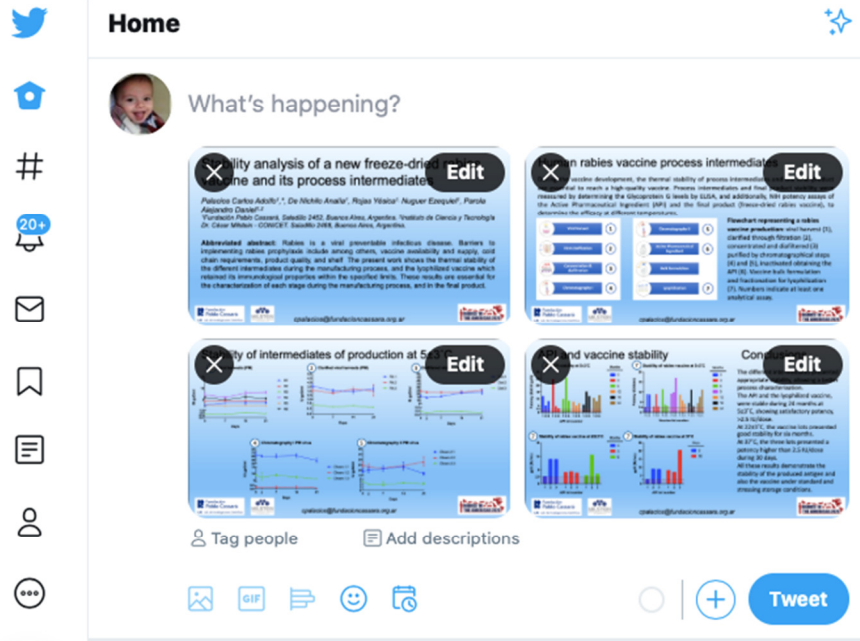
Home

20+

What's happening?

Stability analysis of a new freeze-dried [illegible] vaccine and its process intermediates

Edit

Palacios Carlos Adolfo¹,², De Nichilo Analía¹, Rojas Yésica¹, Nuguer Ezequiel¹, Parola Alejandro Daniel¹,²

¹Fundación Pablo Cassará, Saladillo 2452, Buenos Aires, Argentina. ²Instituto de Ciencia y Tecnología Dr. César Milstein - CONICET, Saladillo 2468, Buenos Aires, Argentina.

Abbreviated abstract: Rabies is a viral preventable infectious disease. Barriers to implementing rabies prophylaxis include among others, vaccine availability and supply, cold chain requirements, product quality, and shelf. The present work shows the thermal stability of the different intermediates during the manufacturing process, and the lyophilized vaccine which retained its immunological properties within the specified limits. These results are essential for the characterization of each stage during the manufacturing process, and in the final product.

cpalacios@fundacioncassara.org.ar

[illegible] rabies vaccine process intermediates

Edit

Flowchart representing a rabies vaccine production

cpalacios@fundacioncassara.org.ar

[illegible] of intermediates of production at 5±3 °C

Edit

cpalacios@fundacioncassara.org.ar

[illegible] and vaccine stability

Conclus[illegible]

Edit

Tag people

Add descriptions

GIF

Tweet